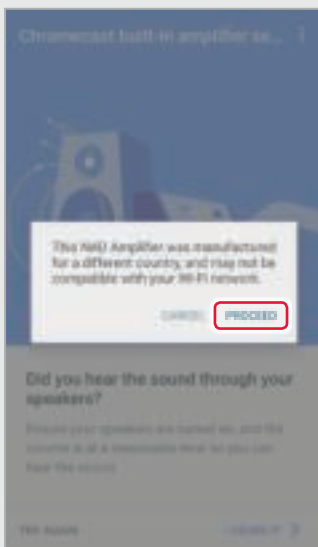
Chromecast built-in amplifier se...

This NAD Amplifier was manufactured for a different country, and may not be compatible with your Wi-Fi network.

CANCEL PROCEED

Did you hear the sound through your speakers?

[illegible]

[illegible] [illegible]